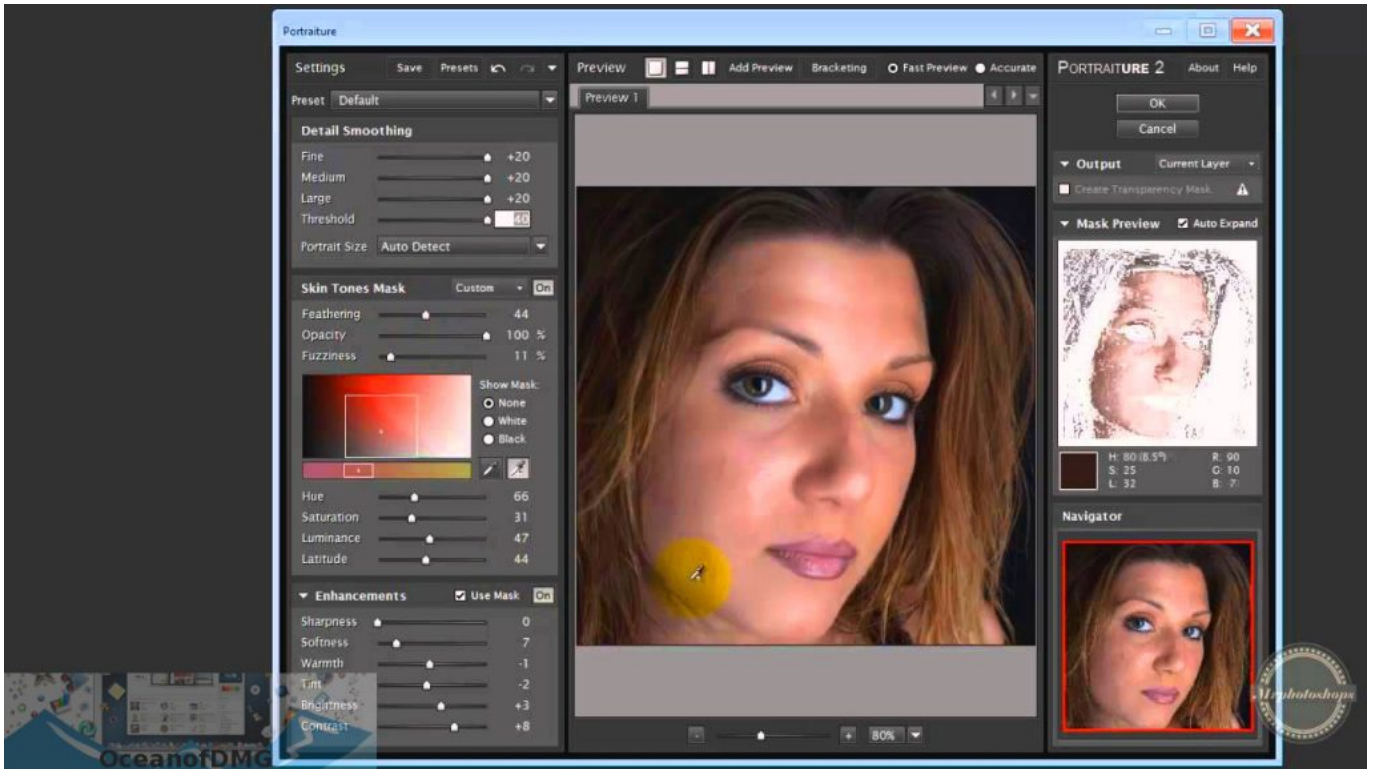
Portraiture

Settings Save Presets

Preset Default

Detail Smoothing

| Fine | +20 |
|---|---|
| Medium | +20 |
| Large | +20 |
| Threshold | 40 |

Portrait Size Auto Detect

Skin Tones Mask Custom On

| Feathering | 44 |
|---|---|
| Opacity | 100 % |
| Fuzziness | 11 % |

Show Mask:
None
White
Black

| Hue | 66 |
|---|---|
| Saturation | 31 |
| Luminance | 47 |
| Latitude | 44 |

Enhancements Use Mask On

| Sharpness | 0 |
|---|---|
| Softness | 7 |
| Warmth | -1 |
| Tint | -2 |
| Brightness | +3 |
| Contrast | +8 |

Preview Add Preview Bracketing Fast Preview Accurate

Preview 1

80%

PORTRAITURE 2 About Help

OK
Cancel

Output Current Layer

Create Transparency Mask

Mask Preview Auto Expand

H: 80 (8.5°) S: 25 L: 32 R: 90 G: 10 B: 7

Navigator

Mrphotoshops

OceanofDMG